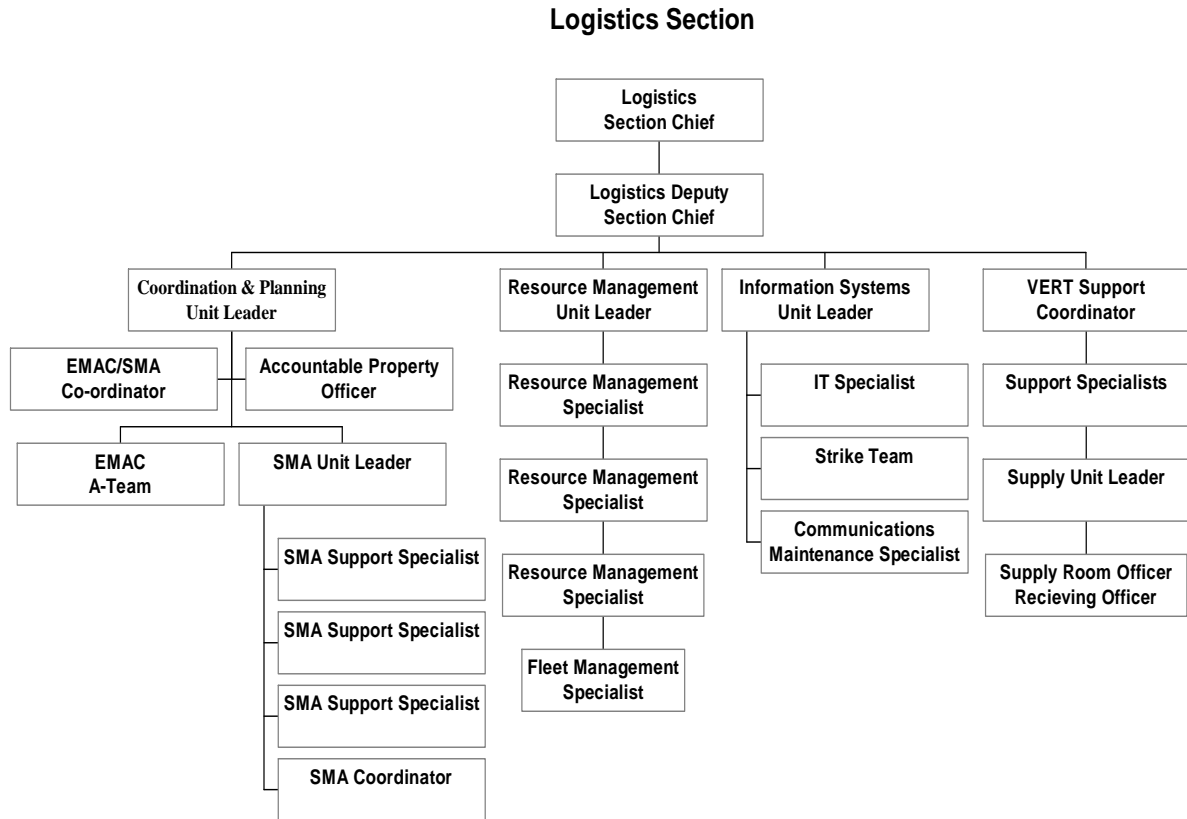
Logistics Section

Logistics Section Chief

Logistics Deputy Section Chief

Coordination & Planning Unit Leader

EMAC/SMA Co-ordinator

Accountable Property Officer

EMAC A-Team

SMA Unit Leader

SMA Support Specialist

SMA Support Specialist

SMA Support Specialist

SMA Coordinator

Resource Management Unit Leader

Resource Management Specialist

Resource Management Specialist

Resource Management Specialist

Fleet Management Specialist

Information Systems Unit Leader

IT Specialist

Strike Team

Communications Maintenance Specialist

VERT Support Coordinator

Support Specialists

Supply Unit Leader

Supply Room Officer Recieving Officer